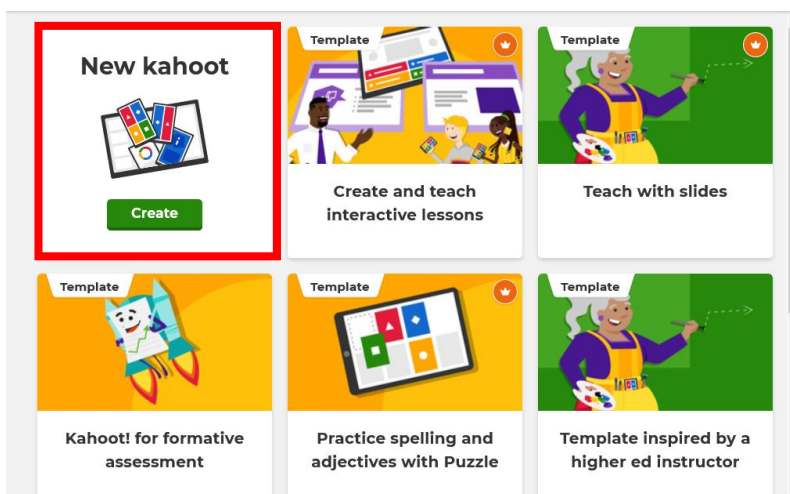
New kahoot

Create

Template

Create and teach interactive lessons

Template

Teach with slides

Template

Kahoot! for formative assessment

Template

Practice spelling and adjectives with Puzzle

Template

Template inspired by a higher ed instructor